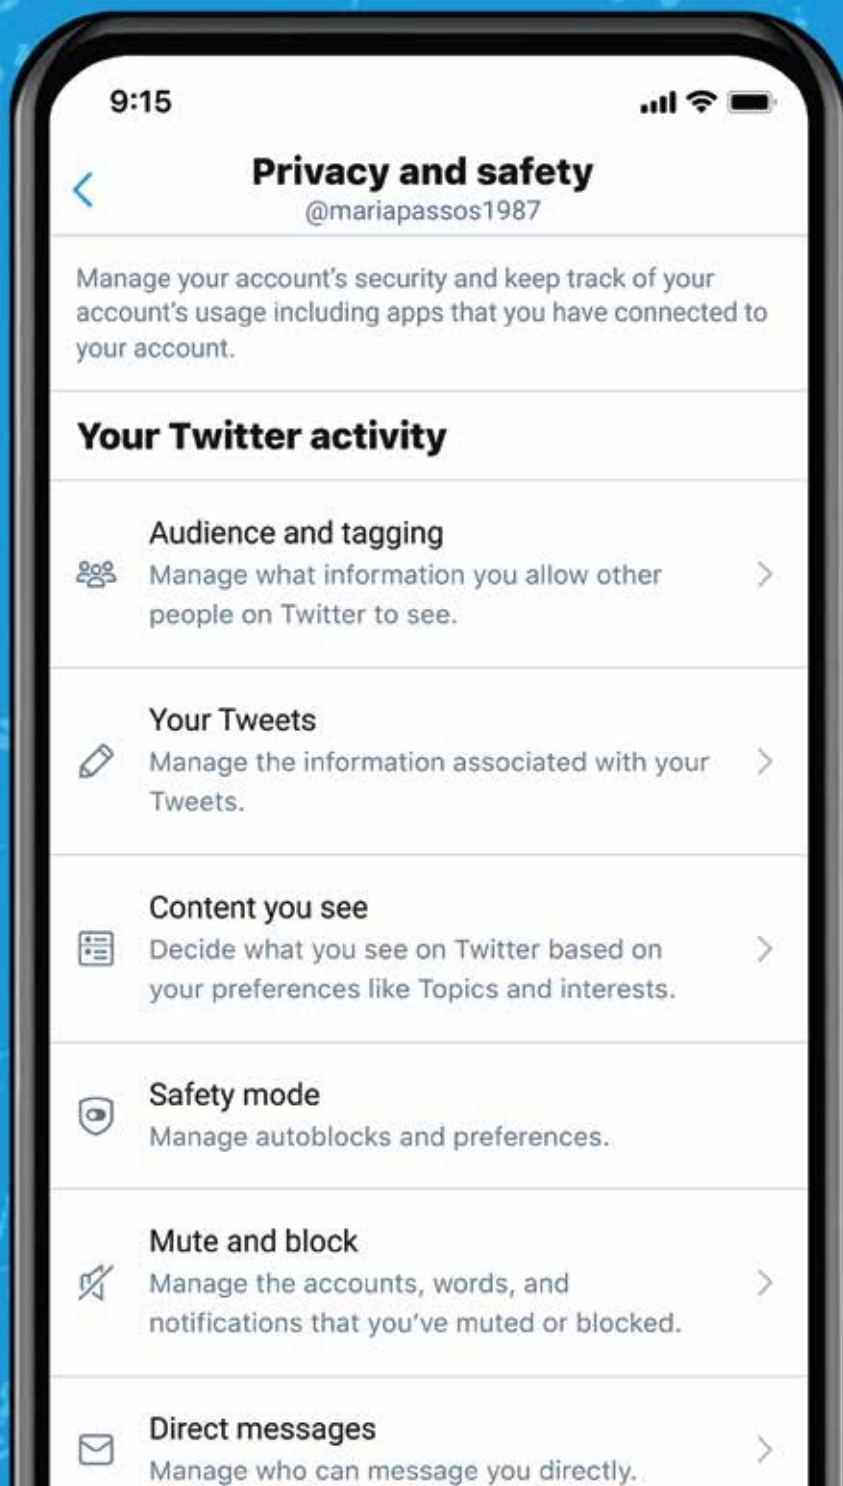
9:15

Privacy and safety
@mariapassos1987

Manage your account's security and keep track of your account's usage including apps that you have connected to your account.

Your Twitter activity

Audience and tagging
Manage what information you allow other people on Twitter to see.

Your Tweets
Manage the information associated with your Tweets.

Content you see
Decide what you see on Twitter based on your preferences like Topics and interests.

Safety mode
Manage autoblocks and preferences.

Mute and block
Manage the accounts, words, and notifications that you've muted or blocked.

Direct messages
Manage who can message you directly.